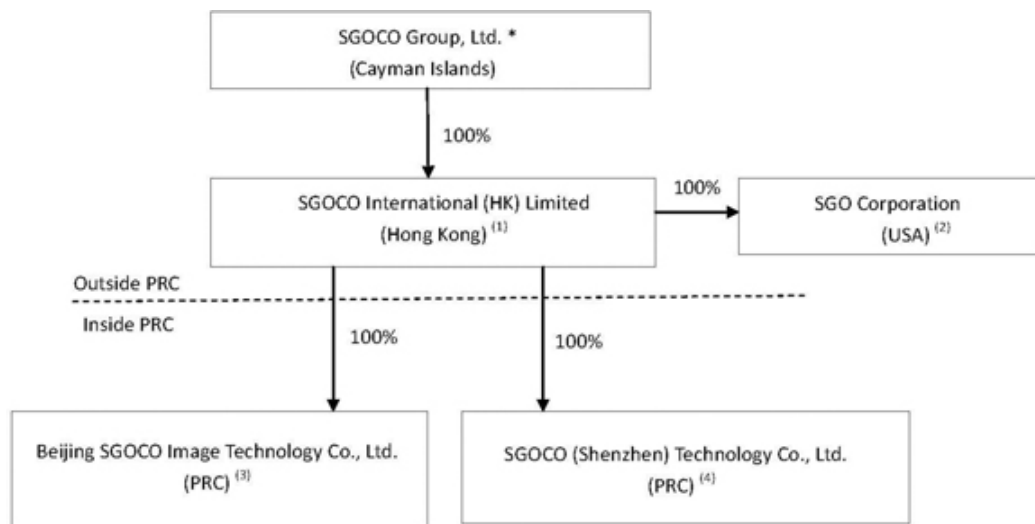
SGOCO Group, Ltd. *
(Cayman Islands)

100%

SGOCO International (HK) Limited
(Hong Kong) $^{(1)}$

100%

SGO Corporation
(USA) $^{(2)}$

Outside PRC

Inside PRC

100%

100%

Beijing SGOCO Image Technology Co., Ltd.
(PRC) $^{(3)}$

SGOCO (Shenzhen) Technology Co., Ltd.
(PRC) $^{(4)}$